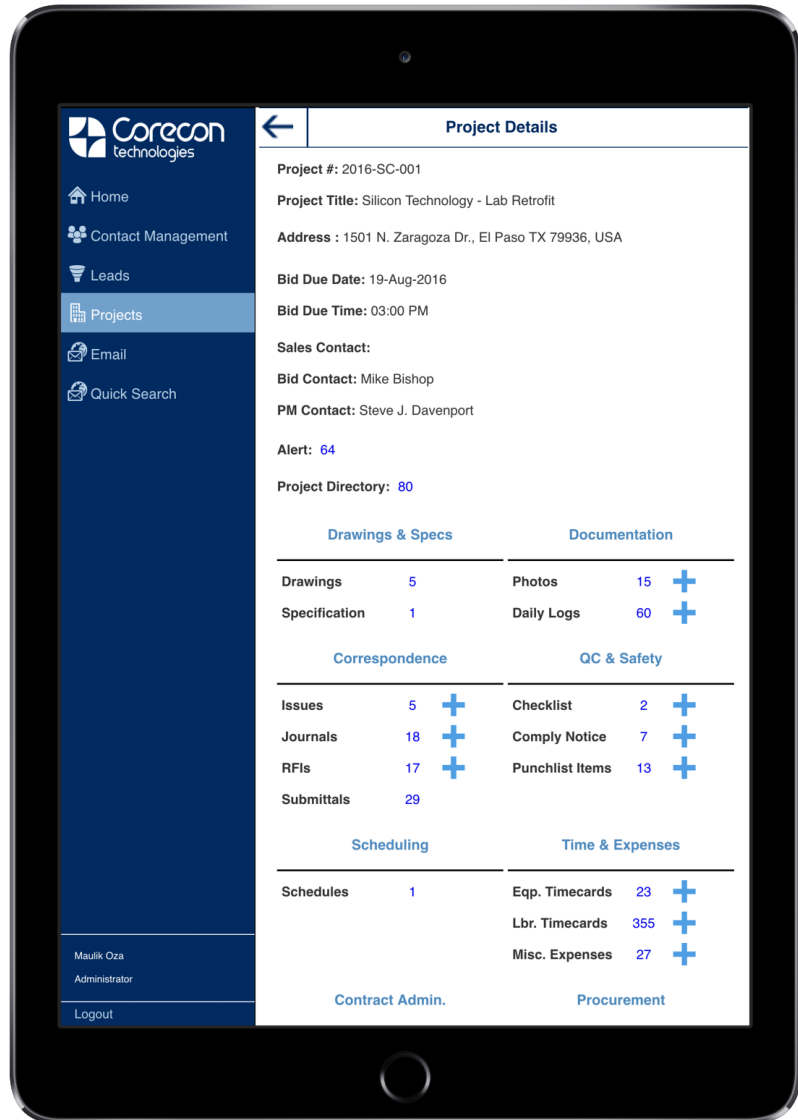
Corecon technologies

Home
Contact Management
Leads
Projects
Email
Quick Search

Maulik Oza
Administrator

Logout

Project Details

Project #: 2016-SC-001

Project Title: Silicon Technology - Lab Retrofit

Address : 1501 N. Zaragoza Dr., El Paso TX 79936, USA

Bid Due Date: 19-Aug-2016

Bid Due Time: 03:00 PM

Sales Contact:

Bid Contact: Mike Bishop

PM Contact: Steve J. Davenport

Alert: 64

Project Directory: 80

Drawings & Specs

| Drawings | 5 |
|---|---|
| Specification | 1 |

Documentation

| Photos | 15 |
|---|---|
| Daily Logs | 60 |

Correspondence

| Issues | 5 |
|---|---|
| Journals | 18 |
| RFIs | 17 |
| Submittals | 29 |

QC & Safety

| Checklist | 2 |
|---|---|
| Comply Notice | 7 |
| Punchlist Items | 13 |

Scheduling

| Schedules | 1 |
|---|---|

Time & Expenses

| Eqp. Timecards | 23 |
|---|---|
| Lbr. Timecards | 355 |
| Misc. Expenses | 27 |

Contract Admin.

Procurement